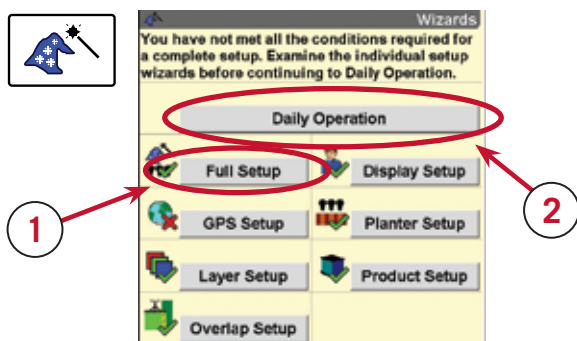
Wizards

You have not met all the conditions required for a complete setup. Examine the individual setup wizards before continuing to Daily Operation.

Daily Operation

Full Setup

Display Setup

GPS Setup

Planter Setup

Layer Setup

Product Setup

Overlap Setup

1

2